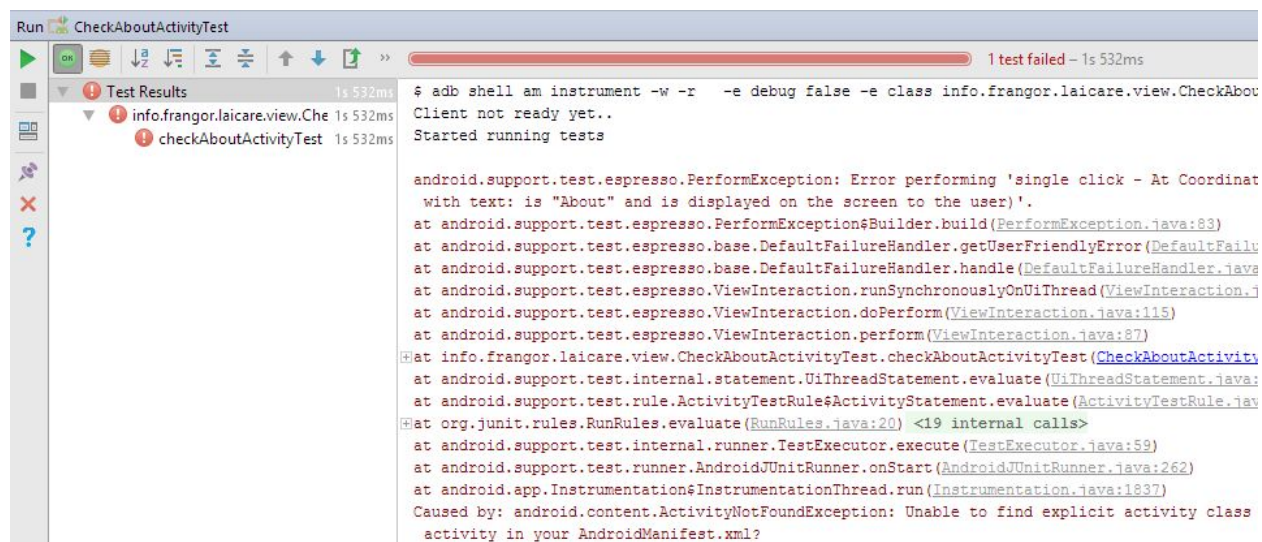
Run CheckAboutActivityTest

1 test failed – 1s 532ms

Test Results 1s 532ms
info.frangor.laicare.view.Che 1s 532ms
checkAboutActivityTest 1s 532ms

$ adb shell am instrument -w -r -e debug false -e class info.frangor.laicare.view.CheckAbou
Client not ready yet..
Started running tests

android.support.test.espresso.PerformException: Error performing 'single click - At Coordinat
with text: is "About" and is displayed on the screen to the user)'.
at android.support.test.espresso.PerformException$Builder.build(PerformException.java:83)
at android.support.test.espresso.base.DefaultFailureHandler.getUserFriendlyError(DefaultFailu
at android.support.test.espresso.base.DefaultFailureHandler.handle(DefaultFailureHandler.java
at android.support.test.espresso.ViewInteraction.runSynchronouslyOnUiThread(ViewInteraction.j
at android.support.test.espresso.ViewInteraction.doPerform(ViewInteraction.java:115)
at android.support.test.espresso.ViewInteraction.perform(ViewInteraction.java:87)
at info.frangor.laicare.view.CheckAboutActivityTest.checkAboutActivityTest(CheckAboutActivity
at android.support.test.internal.statement.UiThreadStatement.evaluate(UiThreadStatement.java:
at android.support.test.rule.ActivityTestRule$ActivityStatement.evaluate(ActivityTestRule.jav
at org.junit.rules.RunRules.evaluate(RunRules.java:20) <19 internal calls>
at android.support.test.internal.runner.TestExecutor.execute(TestExecutor.java:59)
at android.support.test.runner.AndroidJUnitRunner.onStart(AndroidJUnitRunner.java:262)
at android.app.Instrumentation$InstrumentationThread.run(Instrumentation.java:1837)
Caused by: android.content.ActivityNotFoundException: Unable to find explicit activity class
activity in your AndroidManifest.xml?